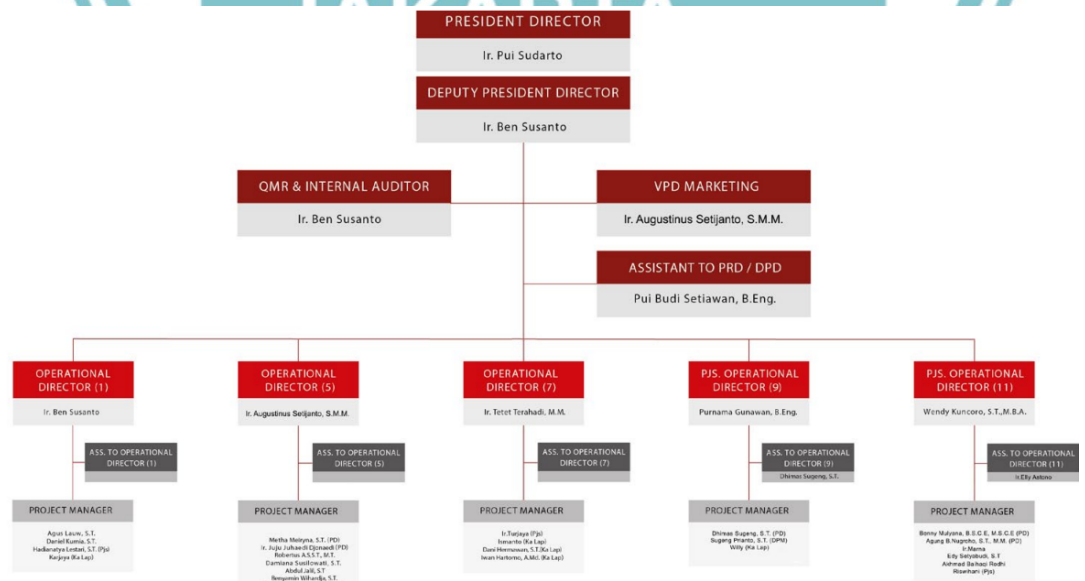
PRESIDENT DIRECTOR
Ir. Pui Sudarto

DEPUTY PRESIDENT DIRECTOR
Ir. Ben Susanto

QMR & INTERNAL AUDITOR
Ir. Ben Susanto

VPD MARKETING
Ir. Augustinus Setijanto, S.M.M.

ASSISTANT TO PRD / DPD
Pui Budi Setiawan, B.Eng.

OPERATIONAL DIRECTOR (1)
Ir. Ben Susanto

ASS. TO OPERATIONAL DIRECTOR (1)

PROJECT MANAGER
Agus Lauw, S.T.
Daniel Kumia, S.T.
Hadianatya Lestari, S.T. (Pjs)
Kojaya (Ka Lap)

OPERATIONAL DIRECTOR (5)
Ir. Augustinus Setijanto, S.M.M.

ASS. TO OPERATIONAL DIRECTOR (5)

PROJECT MANAGER
Metha Moiryna, S.T. (PD)
Ir. Juju Juhaedi Djunaedi (PD)
Robertus A.S.S.T., M.T.
Damiana Susilowati, S.T.
Abdul Jalil, S.T
Benjamin Wihardja, S.T.

OPERATIONAL DIRECTOR (7)
Ir. Tetet Terahadi, M.M.

ASS. TO OPERATIONAL DIRECTOR (7)

PROJECT MANAGER
Ir.Turjaya (Pjs)
Isnanto (Ka Lap)
Dani Hermawan, S.T.(Ka Lap)
Iwan Hartomo, A.Md. (Ka Lap)

PJS. OPERATIONAL DIRECTOR (9)
Purnama Gunawan, B.Eng.

ASS. TO OPERATIONAL DIRECTOR (9)
Dhimas Sugeng, S.T.

PROJECT MANAGER
Dhimas Sugeng, S.T. (PD)
Sugeng Prianto, S.T. (DPM)
Willy (Ka Lap)

PJS. OPERATIONAL DIRECTOR (11)
Wendy Kuncoro, S.T.,M.B.A.

ASS. TO OPERATIONAL DIRECTOR (11)
Ir.Elly Antono

PROJECT MANAGER
Bonny Mulyana, B.E.C.E, M.S.C.E (PD)
Agung B.Nugroho, S.T., M.M. (PD)
Ir.Marna
Edy Setyobudi, S.T
Achmad Baihaqi Rodhi
Riswihani (Pjs)